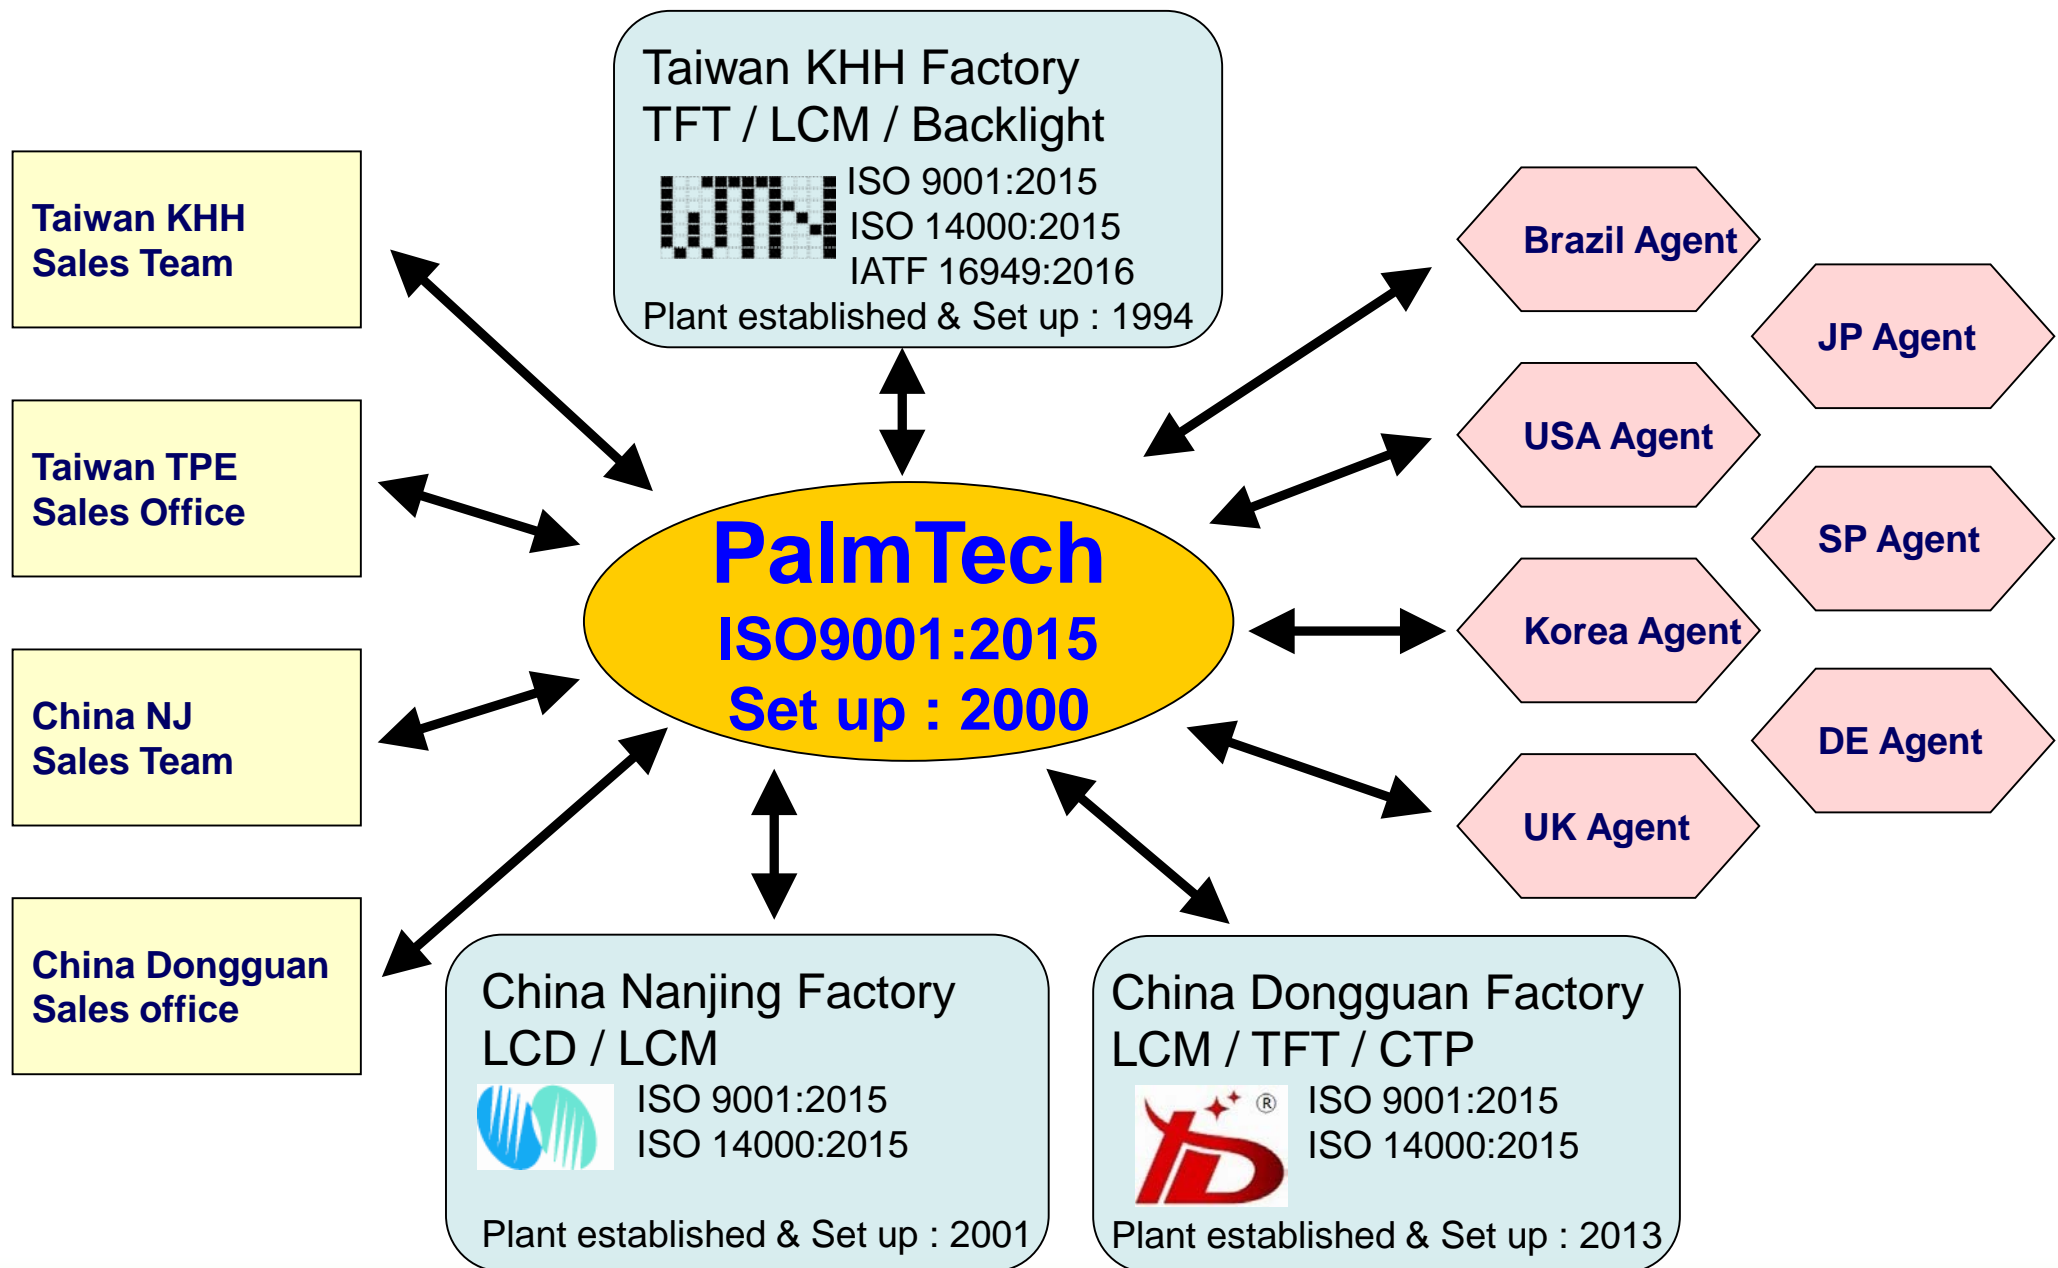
Taiwan KHH Factory
TFT / LCM / Backlight
ISO 9001:2015
ISO 14000:2015
IATF 16949:2016
Plant established & Set up : 1994

Taiwan KHH
Sales Team

Taiwan TPE
Sales Office

China NJ
Sales Team

China Dongguan
Sales office

PalmTech
ISO9001:2015
Set up : 2000

Brazil Agent

JP Agent

USA Agent

SP Agent

Korea Agent

DE Agent

UK Agent

China Nanjing Factory
LCD / LCM
ISO 9001:2015
ISO 14000:2015
Plant established & Set up : 2001

China Dongguan Factory
LCM / TFT / CTP
ISO 9001:2015
ISO 14000:2015
Plant established & Set up : 2013